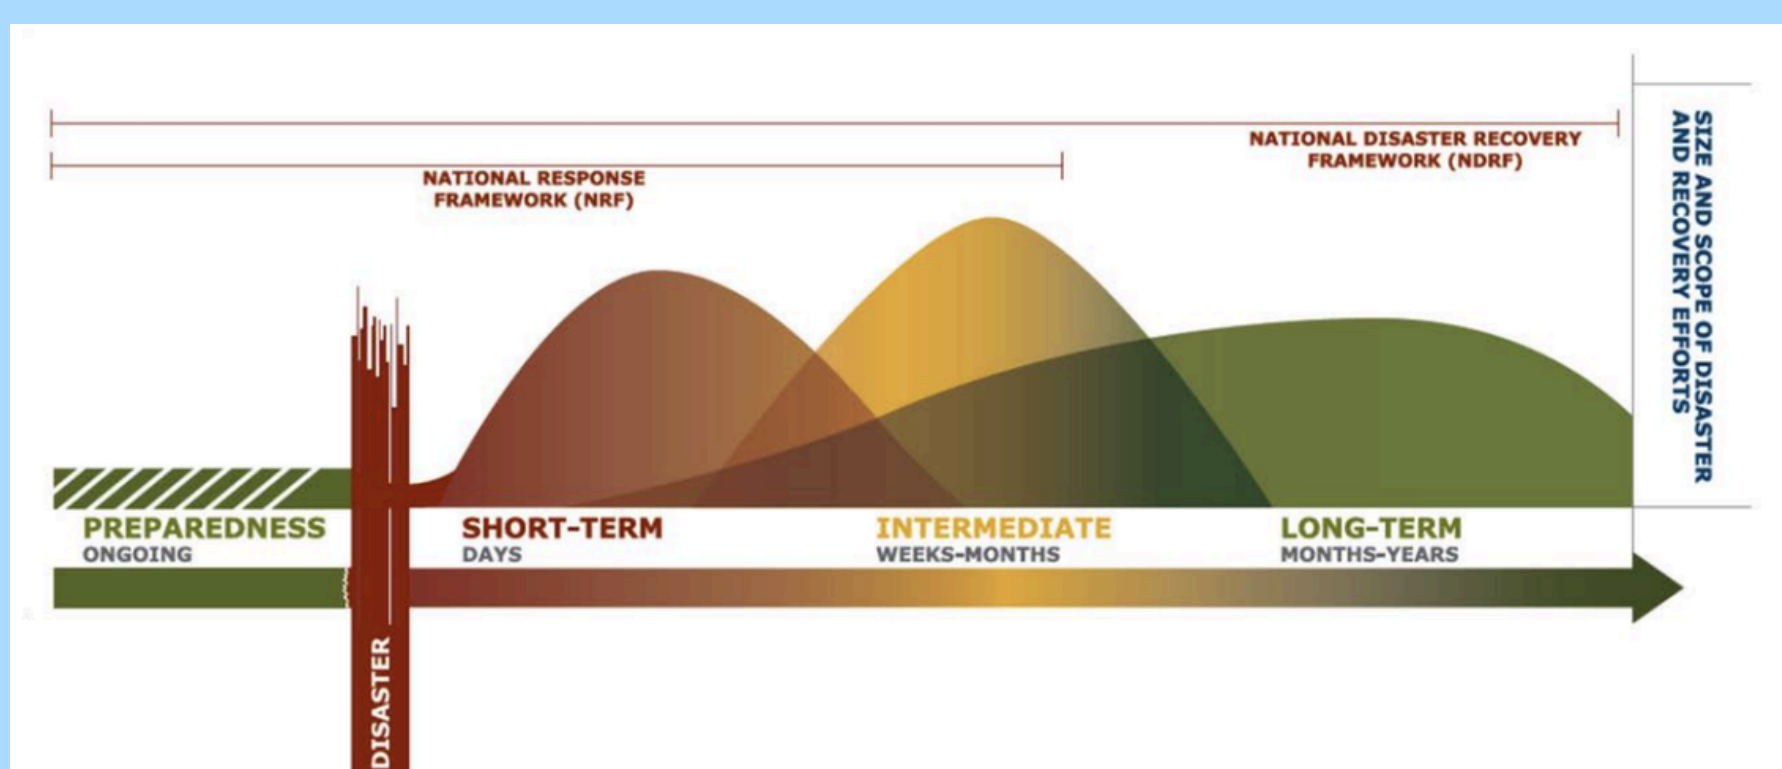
NATIONAL DISASTER RECOVERY FRAMEWORK (NDRF)

NATIONAL RESPONSE FRAMEWORK (NRF)

SIZE AND SCOPE OF DISASTER AND RECOVERY EFFORTS

PREPAREDNESS
ONGOING

SHORT-TERM
DAYS

INTERMEDIATE
WEEKS-MONTHS

LONG-TERM
MONTHS-YEARS

DISASTER